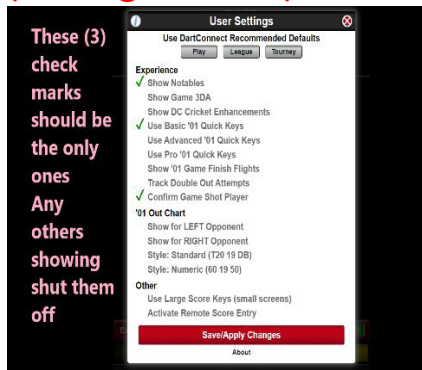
These (3) check marks should be the only ones Any others showing shut them off

User Settings

Use DartConnect Recommended Defaults

Play League Tourney

Experience
✓ Show Notables
Show Game 3DA
Show DC Cricket Enhancements
✓ Use Basic '01 Quick Keys
Use Advanced '01 Quick Keys
Use Pro '01 Quick Keys
Show '01 Game Finish Flights
Track Double Out Attempts
✓ Confirm Game Shot Player

'01 Out Chart
Show for LEFT Opponent
Show for RIGHT Opponent
Style: Standard (T20 19 DB)
Style: Numeric (60 19 50)

Other
Use Large Score Keys (small screens)
Activate Remote Score Entry

Save/Apply Changes

About